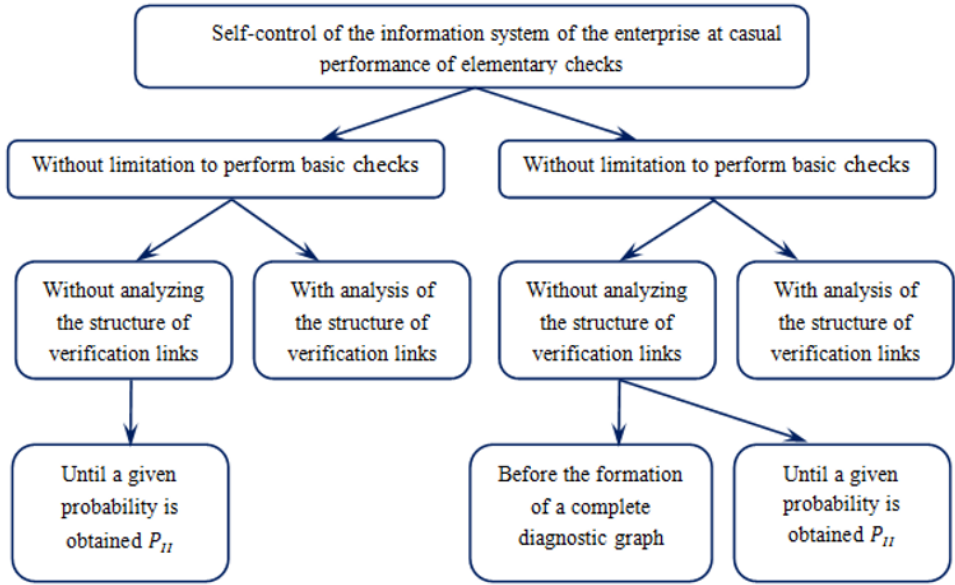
Self-control of the information system of the enterprise at casual performance of elementary checks

Without limitation to perform basic checks

Without limitation to perform basic checks

Without analyzing the structure of verification links

With analysis of the structure of verification links

Without analyzing the structure of verification links

With analysis of the structure of verification links

Until a given probability is obtained $P_{II}$

Before the formation of a complete diagnostic graph

Until a given probability is obtained $P_{II}$